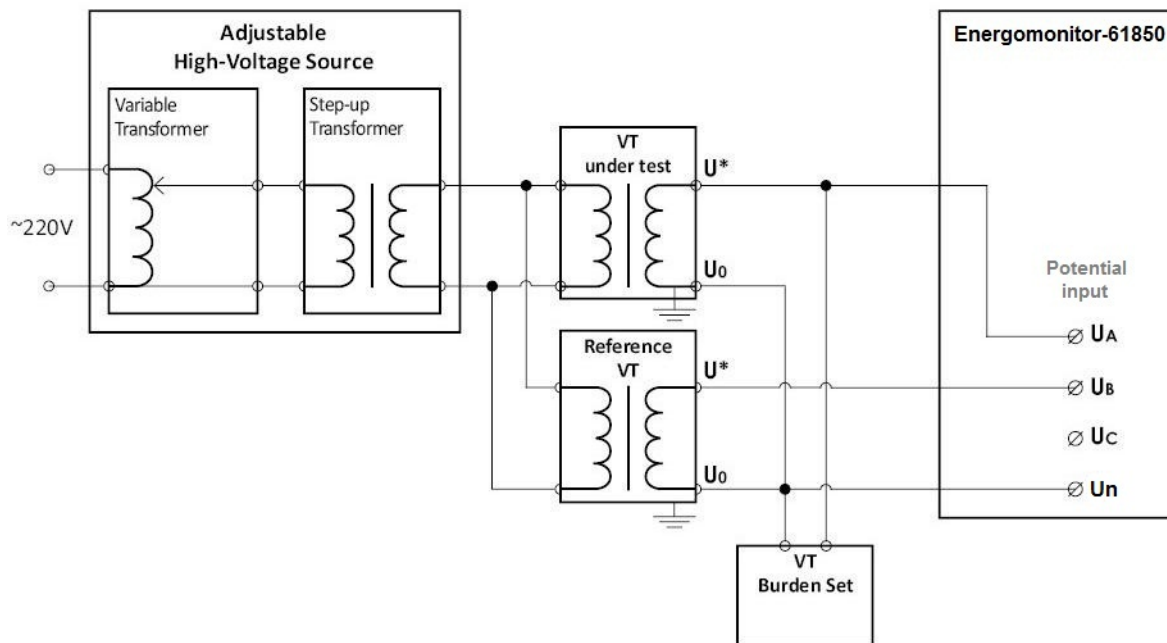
Adjustable
High-Voltage Source

Variable Transformer

Step-up Transformer

~220V

VT
under test

U*

U0

Reference
VT

U*

U0

Energomonitor-61850

Potential
input

∅ UA

∅ UB

∅ UC

∅ Un

VT
Burden Set